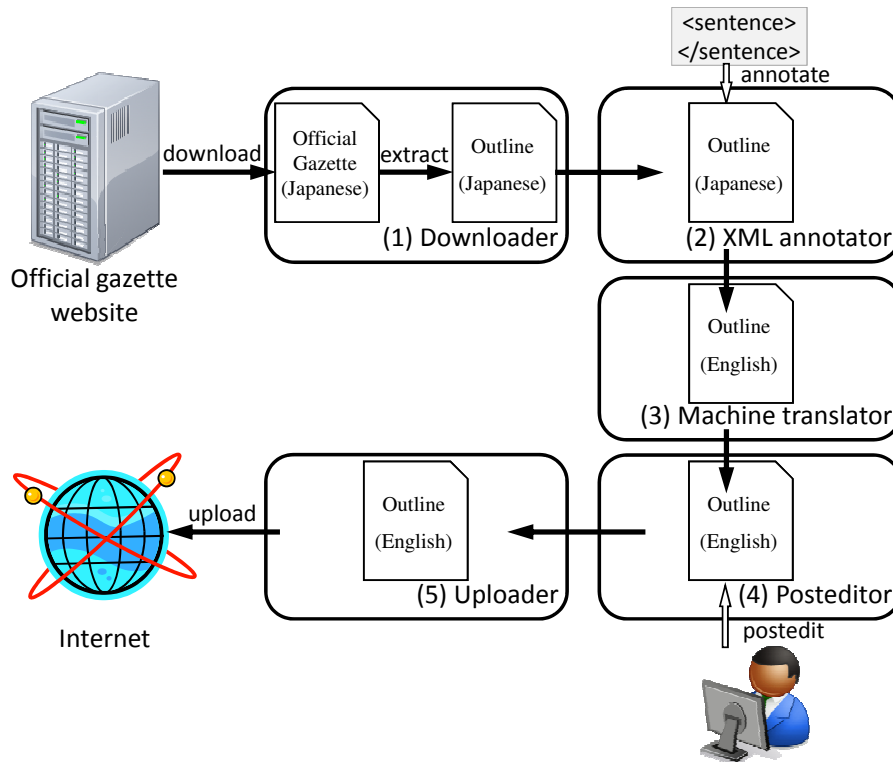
<sentence>
</sentence>
annotate

download

Official Gazette (Japanese)

extract

Outline (Japanese)

(1) Downloader

Outline (Japanese)

(2) XML annotator

Official gazette website

Outline (English)

(3) Machine translator

upload

Outline (English)

(5) Uploader

Outline (English)

(4) Posteditor

Internet

postedit